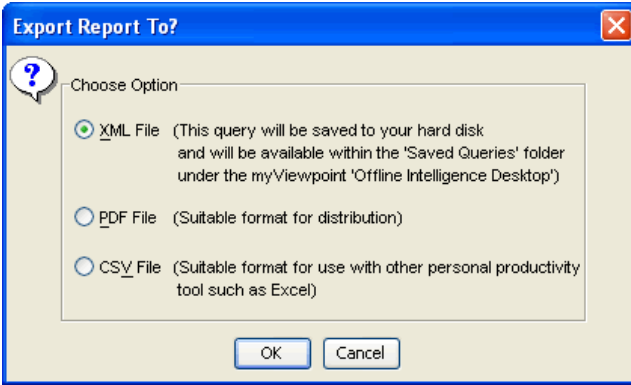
Export Report To?

?

Choose Option

XML File (This query will be saved to your hard disk and will be available within the 'Saved Queries' folder under the myViewpoint 'Offline Intelligence Desktop')

PDF File (Suitable format for distribution)

CSV File (Suitable format for use with other personal productivity tool such as Excel)

OK Cancel